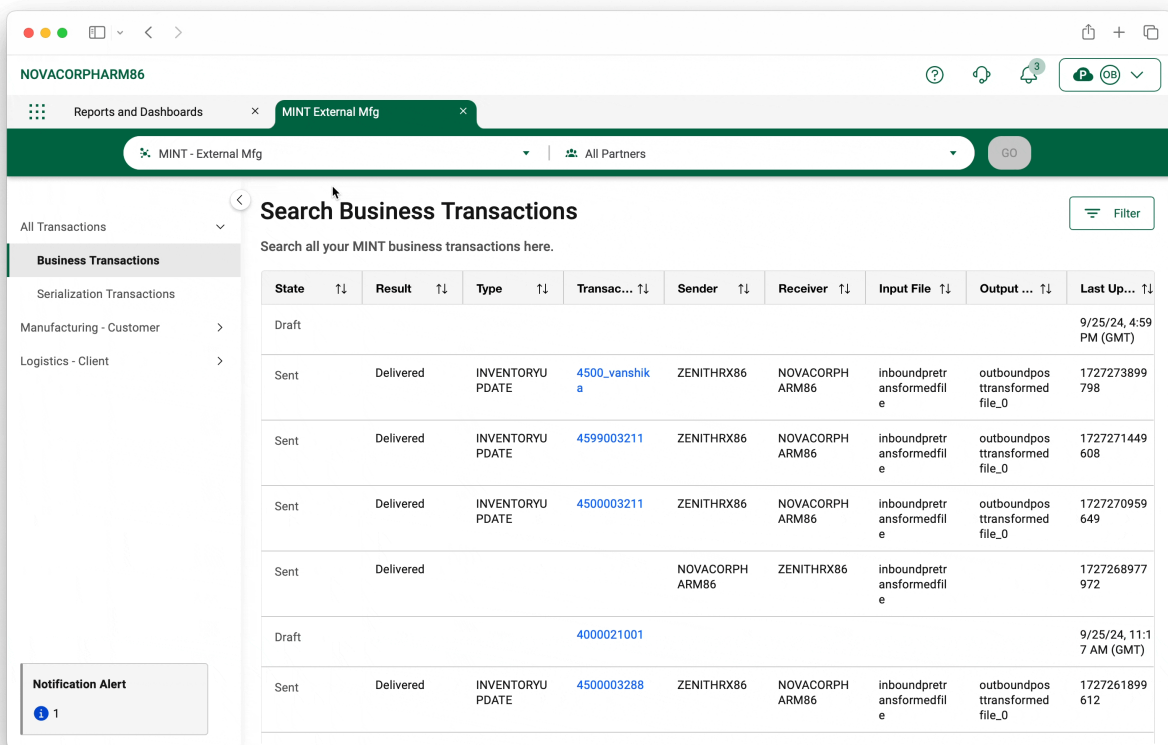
NOVACORPHARM86

3

OB

Reports and Dashboards

MINT External Mfg

MINT - External Mfg

All Partners

GO

All Transactions

Business Transactions

Serialization Transactions

Manufacturing - Customer

Logistics - Client

Notification Alert

1

Search Business Transactions

Search all your MINT business transactions here.

Filter

| State | Result | Type | Transac... | Sender | Receiver | Input File | Output ... | Last Up... |
|---|---|---|---|---|---|---|---|---|
| Draft | | | | | | | | 9/25/24, 4:59 PM (GMT) |
| Sent | Delivered | INVENTORYUPDATE | 4500_vanshika | ZENITHRX86 | NOVACORPHARM86 | inboundpretransformedfile | outboundposttransformedfile_0 | 1727273899798 |
| Sent | Delivered | INVENTORYUPDATE | 4599003211 | ZENITHRX86 | NOVACORPHARM86 | inboundpretransformedfile | outboundposttransformedfile_0 | 1727271449608 |
| Sent | Delivered | INVENTORYUPDATE | 4500003211 | ZENITHRX86 | NOVACORPHARM86 | inboundpretransformedfile | outboundposttransformedfile_0 | 1727270959649 |
| Sent | Delivered | | | NOVACORPHARM86 | ZENITHRX86 | inboundpretransformedfile | | 1727268977972 |
| Draft | | | 4000021001 | | | | | 9/25/24, 11:17 AM (GMT) |
| Sent | Delivered | INVENTORYUPDATE | 4500003288 | ZENITHRX86 | NOVACORPHARM86 | inboundpretransformedfile | outboundposttransformedfile_0 | 1727261899612 |